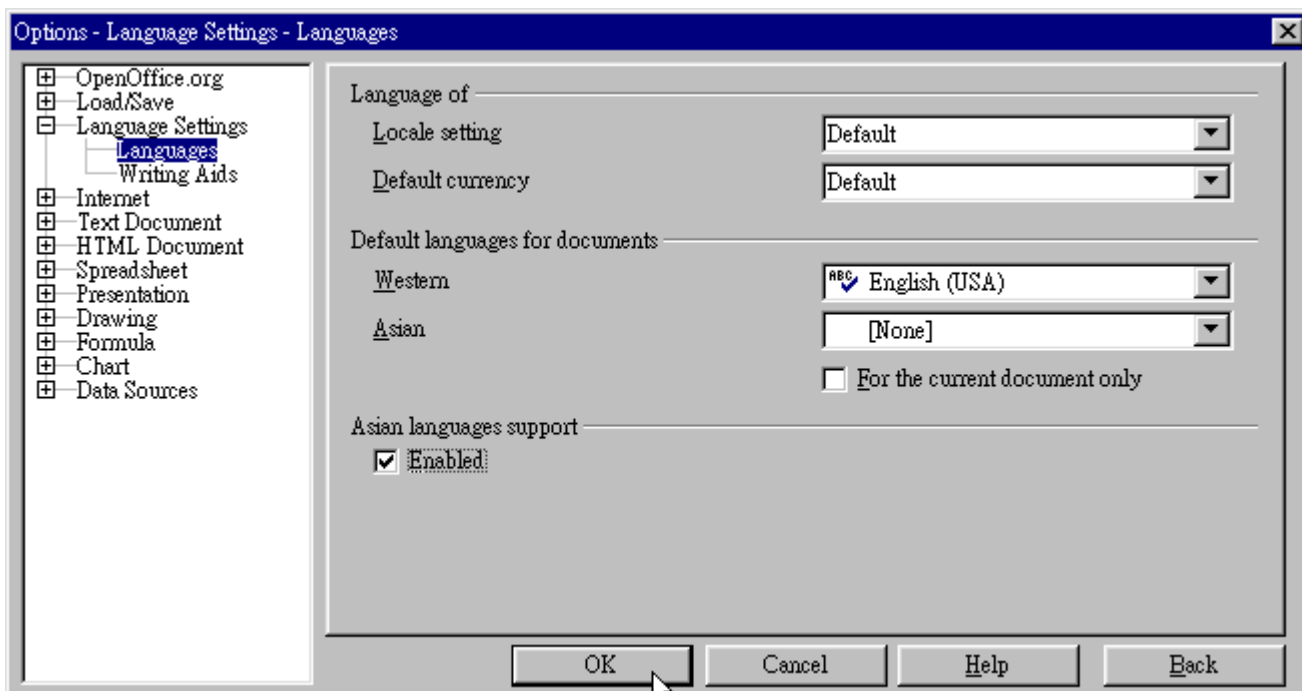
Options - Language Settings - Languages

OpenOffice.org
Load/Save
Language Settings
Languages
Writing Aids
Internet
Text Document
HTML Document
Spreadsheet
Presentation
Drawing
Formula
Chart
Data Sources

Language of
Locale setting
Default
Default currency
Default

Default languages for documents
Western
English (USA)
Asian
[None]
For the current document only

Asian languages support
Enabled

OK
Cancel
Help
Back